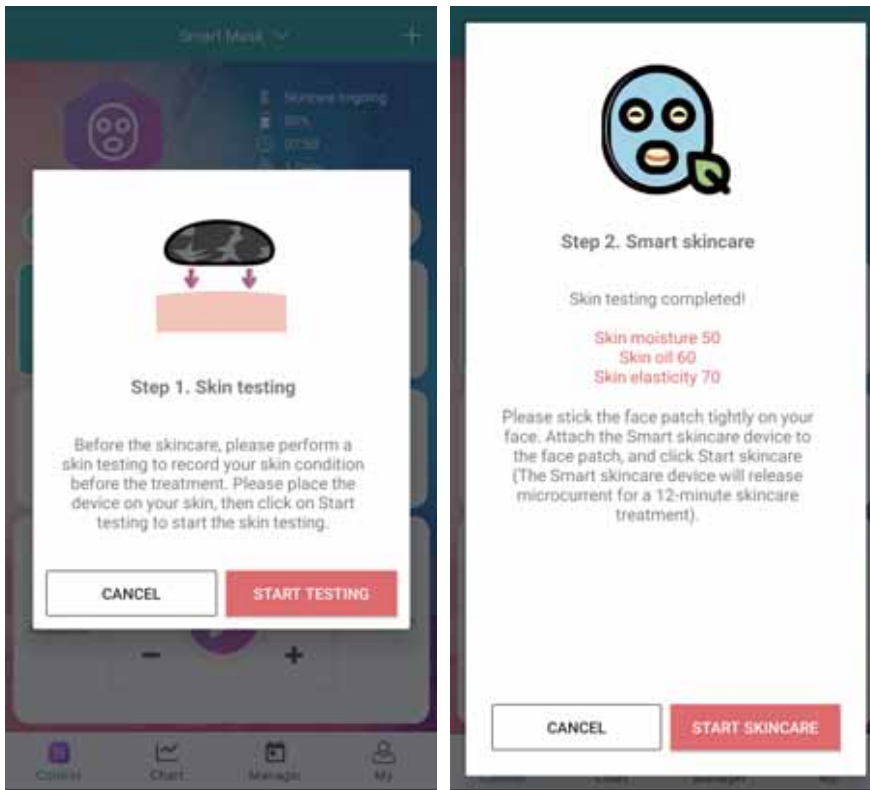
Smart Mask

Skincare ongoing

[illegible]

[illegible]

Step 1. Skin testing

Before the skincare, please perform a skin testing to record your skin condition before the treatment. Please place the device on your skin, then click on Start testing to start the skin testing.

CANCEL

START TESTING

−

+

Control

Chart

Manage

My

Step 2. Smart skincare

Skin testing completed!

Skin moisture 50
Skin oil 60
Skin elasticity 70

Please stick the face patch tightly on your face. Attach the Smart skincare device to the face patch, and click Start skincare (The Smart skincare device will release microcurrent for a 12-minute skincare treatment).

CANCEL

START SKINCARE